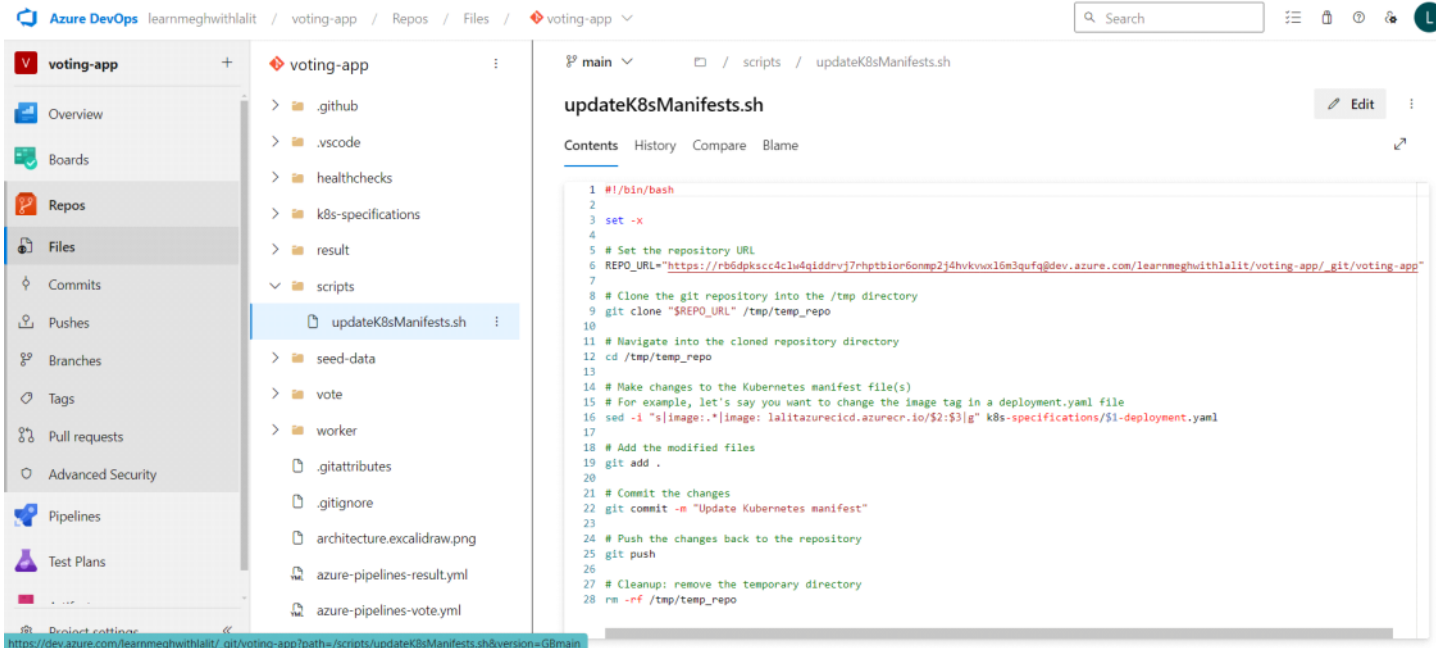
Azure DevOps learnmeghwithlalit / voting-app / Repos / Files / voting-app

Search

L

voting-app +

Overview
Boards
Repos
Files
Commits
Pushes
Branches
Tags
Pull requests
Advanced Security
Pipelines
Test Plans
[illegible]
Project settings

voting-app

.github
.vscode
healthchecks
k8s-specifications
result
scripts
updateK8sManifests.sh
seed-data
vote
worker
.gitattributes
.gitignore
architecture.excalidraw.png
azure-pipelines-result.yml
azure-pipelines-vote.yml

main / scripts / updateK8sManifests.sh

updateK8sManifests.sh

Edit

Contents History Compare Blame

1 #!/bin/bash
2
3 set -x
4
5 # Set the repository URL
6 REPO_URL="https://rb6dpkscc4clw4qiddrvj7rhptbior6onmp2j4hvkvwxl6m3qufq@dev.azure.com/learnmeghwithlalit/voting-app/_git/voting-app"
7
8 # Clone the git repository into the /tmp directory
9 git clone "$REPO_URL" /tmp/temp_repo
10
11 # Navigate into the cloned repository directory
12 cd /tmp/temp_repo
13
14 # Make changes to the Kubernetes manifest file(s)
15 # For example, let's say you want to change the image tag in a deployment.yaml file
16 sed -i "s|image:.*|image: lalitazurecicd.azurecr.io/$2:$3|g" k8s-specifications/$1-deployment.yaml
17
18 # Add the modified files
19 git add .
20
21 # Commit the changes
22 git commit -m "Update Kubernetes manifest"
23
24 # Push the changes back to the repository
25 git push
26
27 # Cleanup: remove the temporary directory
28 rm -rf /tmp/temp_repo

https://dev.azure.com/learnmeghwithlalit/_git/voting-app?path=/scripts/updateK8sManifests.sh&version=GBmain